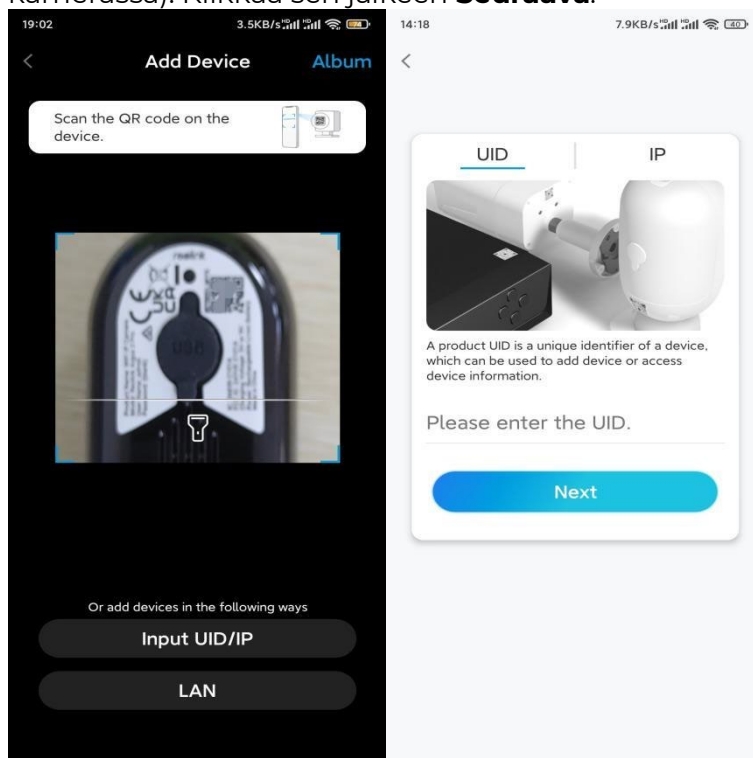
kamerassa). Klikkaa sen jälkeen **Seuraava**.

19:02 3.5KB/s

<

Add Device

Album

Scan the QR code on the device.

Or add devices in the following ways

Input UID/IP

LAN

14:18 7.9KB/s 40

<

UID

IP

A product UID is a unique identifier of a device, which can be used to add device or access device information.

Please enter the UID.

Next